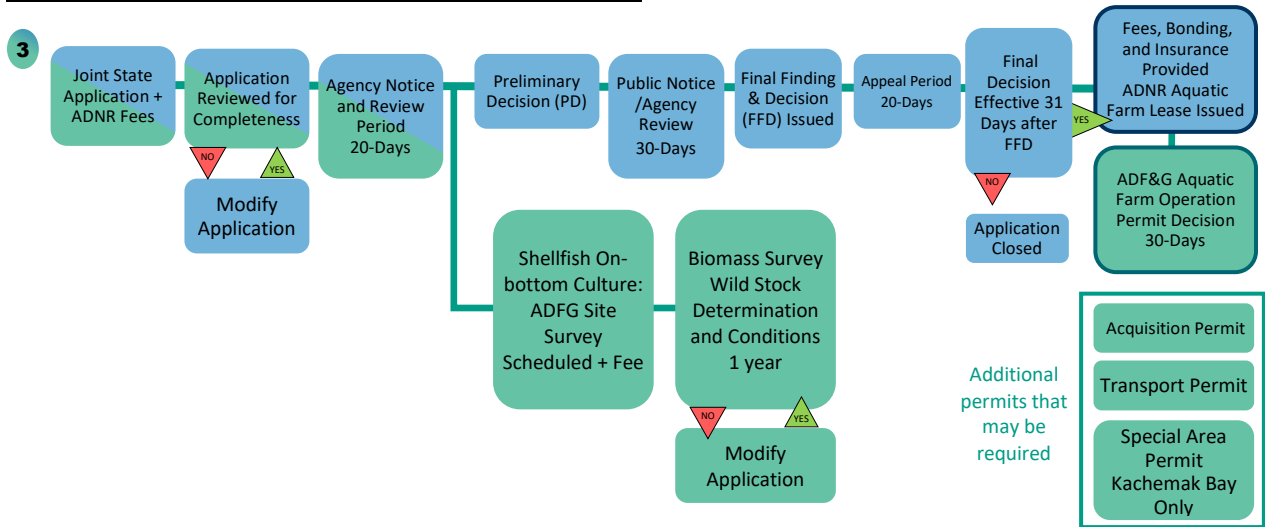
3

Joint State Application + ADNR Fees

Application Reviewed for Completeness

NO

YES

Modify Application

Agency Notice and Review Period 20-Days

Preliminary Decision (PD)

Public Notice /Agency Review 30-Days

Final Finding & Decision (FFD) Issued

Appeal Period 20-Days

Final Decision Effective 31 Days after FFD

NO

Application Closed

YES

Fees, Bonding, and Insurance Provided ADNR Aquatic Farm Lease Issued

ADF&G Aquatic Farm Operation Permit Decision 30-Days

Shellfish On-bottom Culture: ADFG Site Survey Scheduled + Fee

Biomass Survey Wild Stock Determination and Conditions 1 year

NO

YES

Modify Application

Additional permits that may be required

Acquisition Permit

Transport Permit

Special Area Permit Kachemak Bay Only